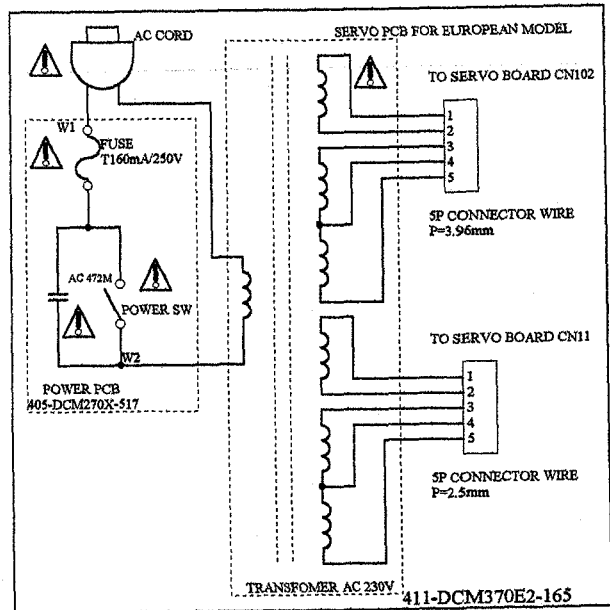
AC CORD

SERVO PCB FOR EUROPEAN MODEL

TO SERVO BOARD CN102

W1

FUSE
T160mA/250V

1
2
3
4
5

5P CONNECTOR WIRE
P=3.96mm

AC 472M

POWER SW

TO SERVO BOARD CN11

W2

POWER PCB
405-DCM270X-517

1
2
3
4
5

5P CONNECTOR WIRE
P=2.5mm

TRANSFOMER AC 230V

411-DCM370E2-165